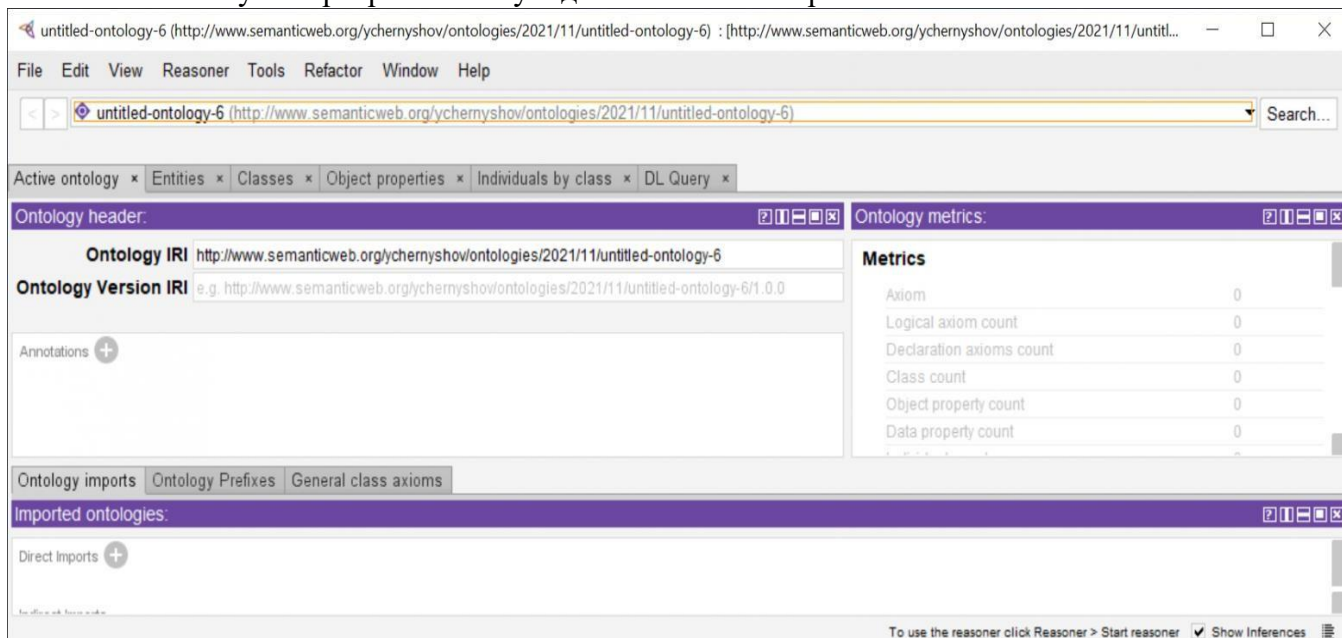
untitled-ontology-6 (http://www.semanticweb.org/ychernyshov/ontologies/2021/11/untitled-ontology-6) : [http://www.semanticweb.org/ychernyshov/ontologies/2021/11/untitl...

File Edit View Reasoner Tools Refactor Window Help

untitled-ontology-6 (http://www.semanticweb.org/ychernyshov/ontologies/2021/11/untitled-ontology-6)

Search...

Active ontology × Entities × Classes × Object properties × Individuals by class × DL Query ×

Ontology header:

Ontology IRI http://www.semanticweb.org/ychernyshov/ontologies/2021/11/untitled-ontology-6

Ontology Version IRI e.g. http://www.semanticweb.org/ychernyshov/ontologies/2021/11/untitled-ontology-6/1.0.0

Annotations

Ontology metrics:

Metrics

| | |
|---|---|
| Axiom | 0 |
| Logical axiom count | 0 |
| Declaration axioms count | 0 |
| Class count | 0 |
| Object property count | 0 |
| Data property count | 0 |

Ontology imports Ontology Prefixes General class axioms

Imported ontologies:

Direct Imports

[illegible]

To use the reasoner click Reasoner > Start reasoner Show Inferences